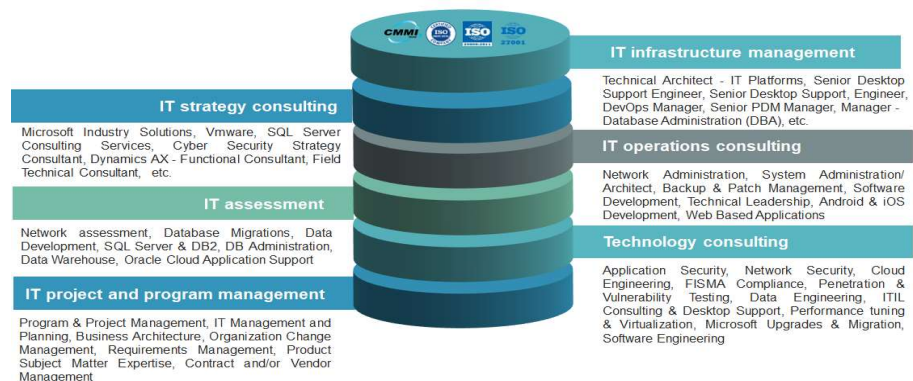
CMMI ISO ISO 27001

IT infrastructure management

Technical Architect - IT Platforms, Senior Desktop Support Engineer, Senior Desktop Support, Engineer, DevOps Manager, Senior PDM Manager, Manager - Database Administration (DBA), etc.

IT strategy consulting

Microsoft Industry Solutions, Vmware, SQL Server Consulting Services, Cyber Security Strategy Consultant, Dynamics AX - Functional Consultant, Field Technical Consultant, etc.

IT operations consulting

Network Administration, System Administration/ Architect, Backup & Patch Management, Software Development, Technical Leadership, Android & iOS Development, Web Based Applications

IT assessment

Network assessment, Database Migrations, Data Development, SQL Server & DB2, DB Administration, Data Warehouse, Oracle Cloud Application Support

Technology consulting

Application Security, Network Security, Cloud Engineering, FISMA Compliance, Penetration & Vulnerability Testing, Data Engineering, ITIL Consulting & Desktop Support, Performance tuning & Virtualization, Microsoft Upgrades & Migration, Software Engineering

IT project and program management

Program & Project Management, IT Management and Planning, Business Architecture, Organization Change Management, Requirements Management, Product Subject Matter Expertise, Contract and/or Vendor Management